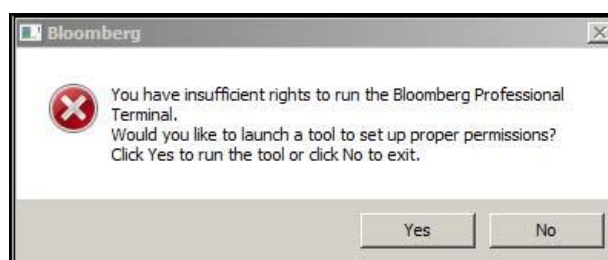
Bloomberg

You have insufficient rights to run the Bloomberg Professional Terminal.
Would you like to launch a tool to set up proper permissions?
Click Yes to run the tool or click No to exit.

Yes No